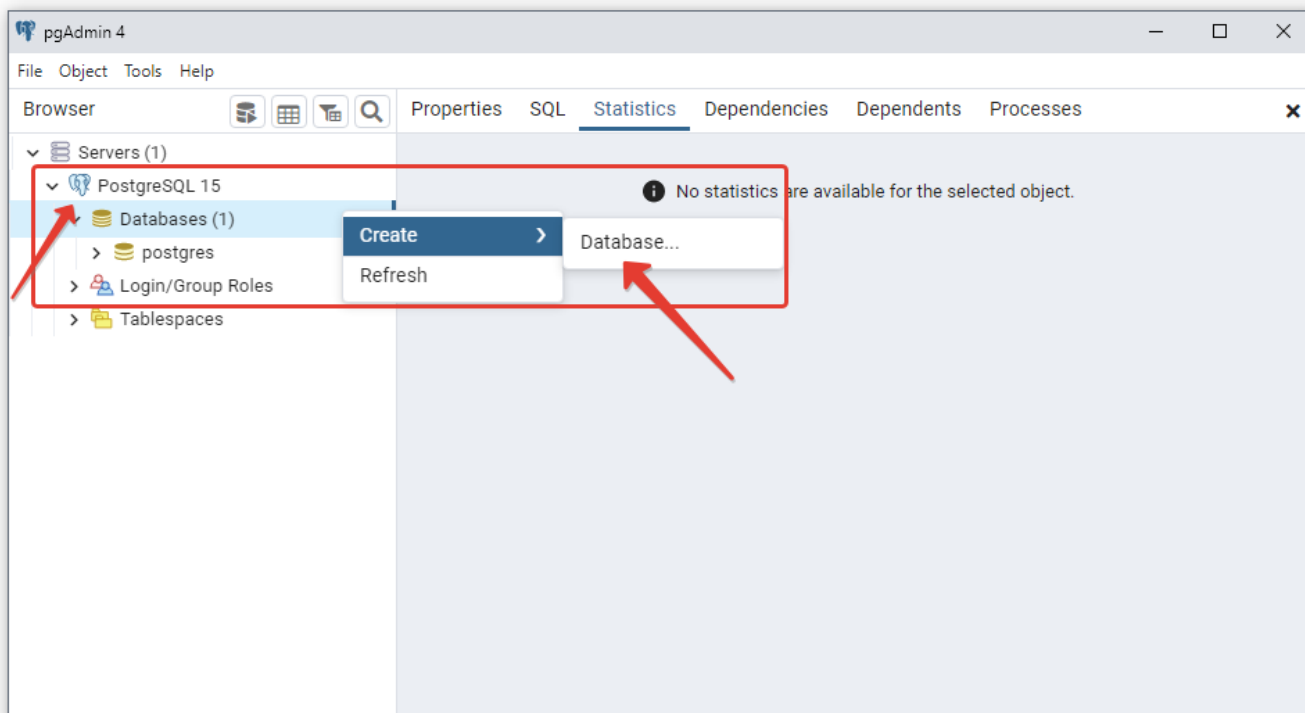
pgAdmin 4

File Object Tools Help

Browser

Properties SQL Statistics Dependencies Dependents Processes

Servers (1)
PostgreSQL 15
Databases (1)
postgres
Login/Group Roles
Tablespaces

Create
Refresh

Database...

No statistics are available for the selected object.